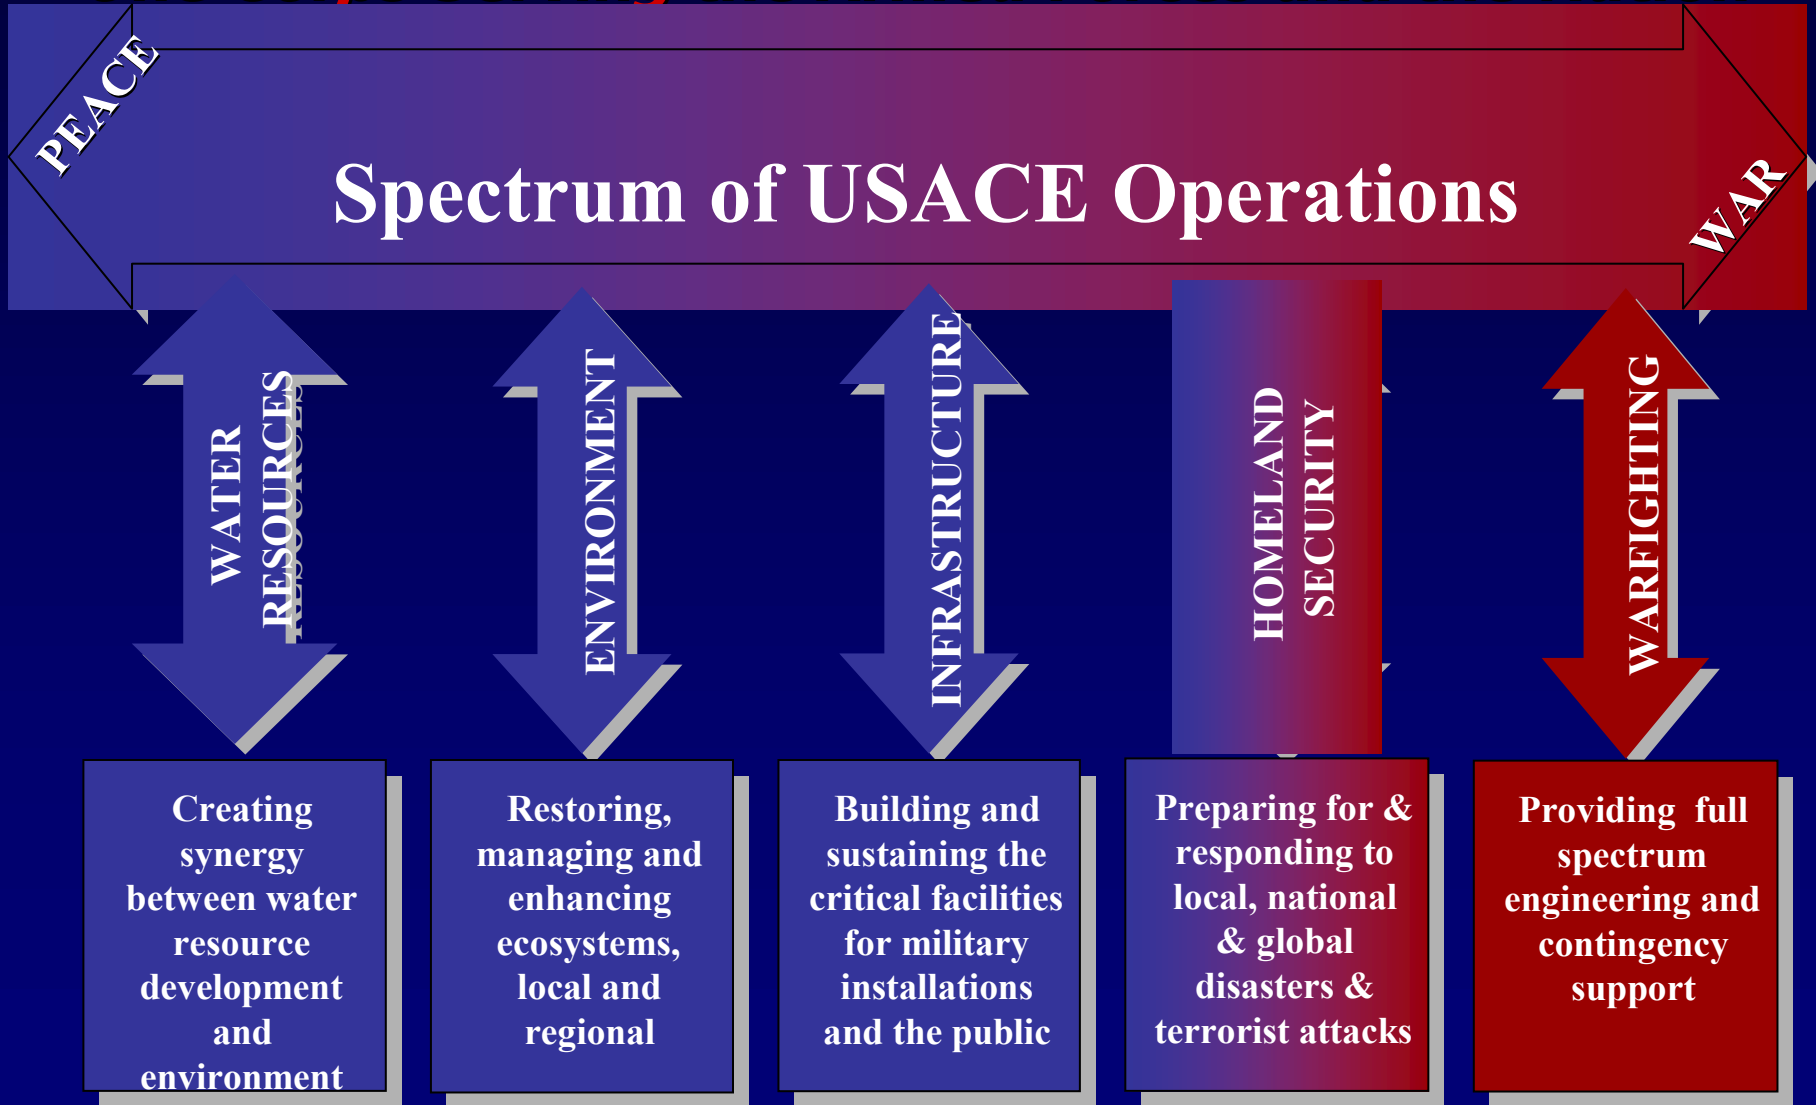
PEACE

Spectrum of USACE Operations

WAR

WATER RESOURCES

ENVIRONMENT

INFRASTRUCTURE

HOMELAND SECURITY

WARFIGHTING

Creating synergy between water resource development and environment

Restoring, managing and enhancing ecosystems, local and regional

Building and sustaining the critical facilities for military installations and the public

Preparing for & responding to local, national & global disasters & terrorist attacks

Providing full spectrum engineering and contingency support